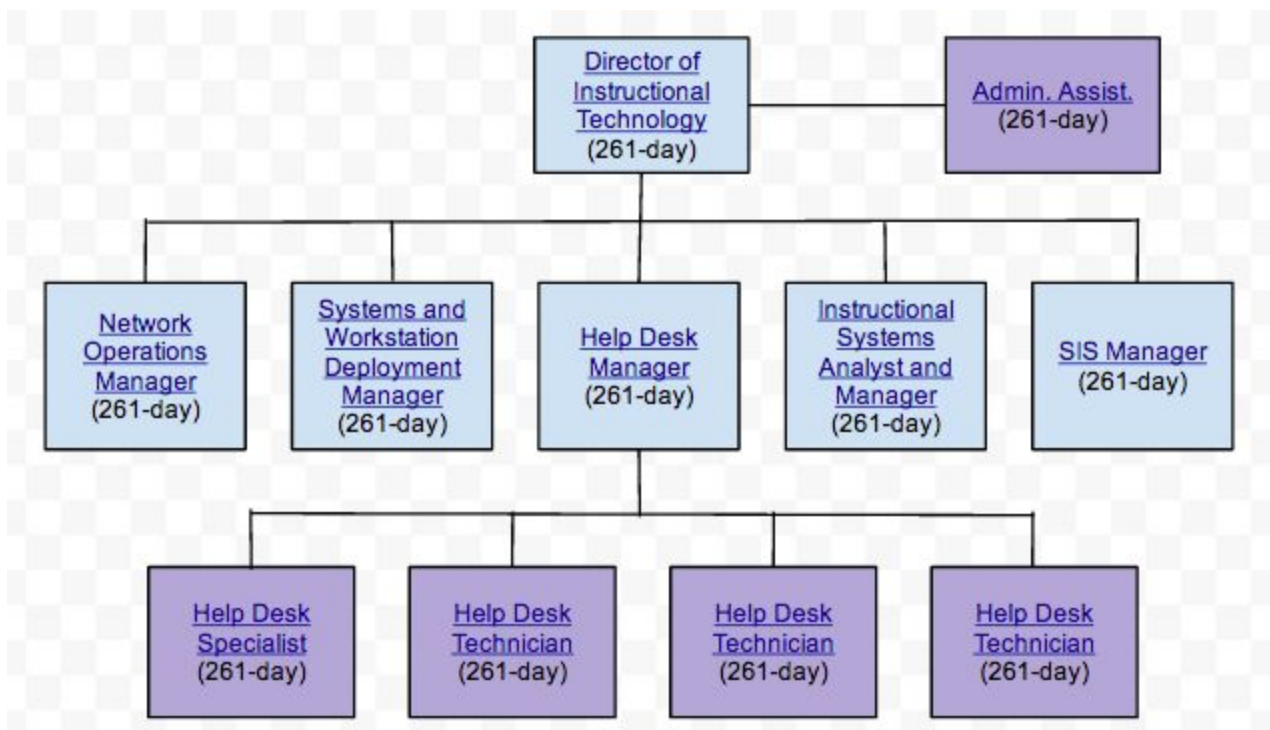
Director of Instructional Technology
(261-day)

Admin. Assist.
(261-day)

Network Operations Manager
(261-day)

Systems and Workstation Deployment Manager
(261-day)

Help Desk Manager
(261-day)

Instructional Systems Analyst and Manager
(261-day)

SIS Manager
(261-day)

Help Desk Specialist
(261-day)

Help Desk Technician
(261-day)

Help Desk Technician
(261-day)

Help Desk Technician
(261-day)